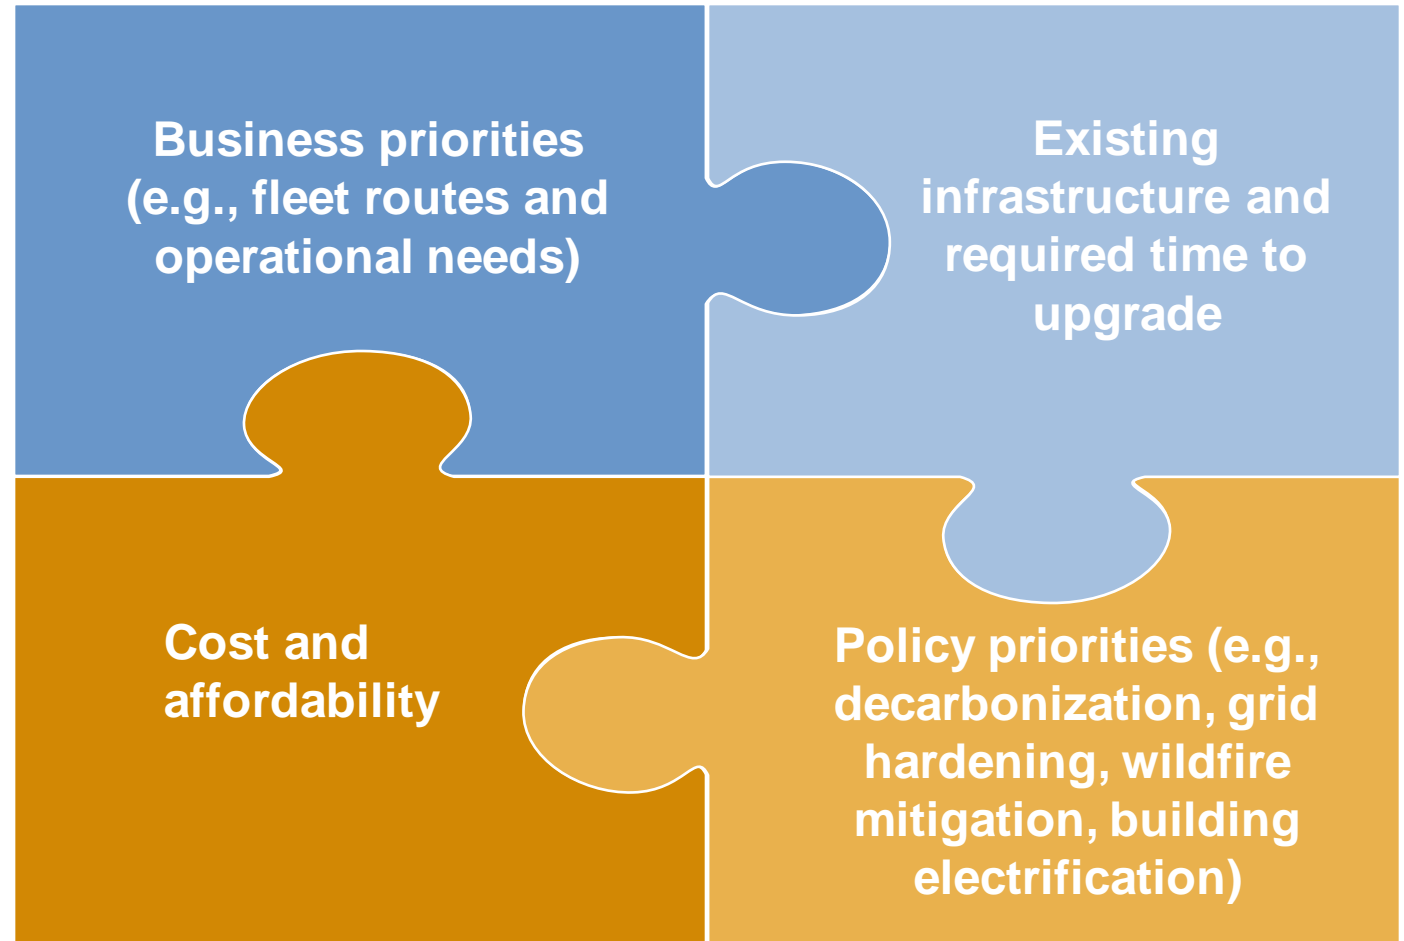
Business priorities (e.g., fleet routes and operational needs)

Existing infrastructure and required time to upgrade

Cost and affordability

Policy priorities (e.g., decarbonization, grid hardening, wildfire mitigation, building electrification)